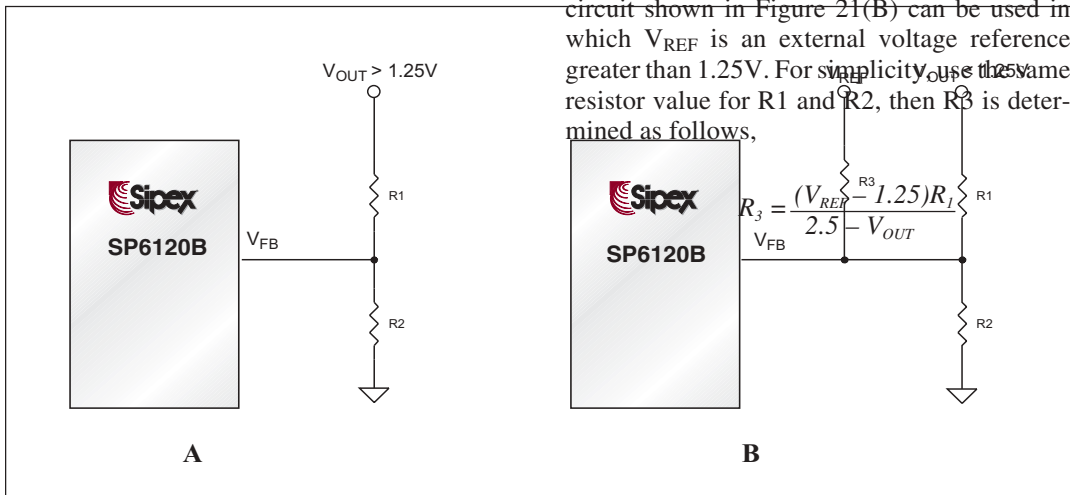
circuit shown in Figure 21(B) can be used in which $V_{REF}$ is an external voltage reference greater than 1.25V. For simplicity, use the same resistor value for R1 and R2, then R3 is determined as follows,

$R_3 = \frac{(V_{REF} - 1.25)R_1}{2.5 - V_{OUT}}$

$V_{OUT} > 1.25V$

R1

Sipex

SP6120B

$V_{FB}$

R2

A

$V_{REF}$

$V_{OUT} < 1.25V$

R3

R1

Sipex

SP6120B

$V_{FB}$

R2

B